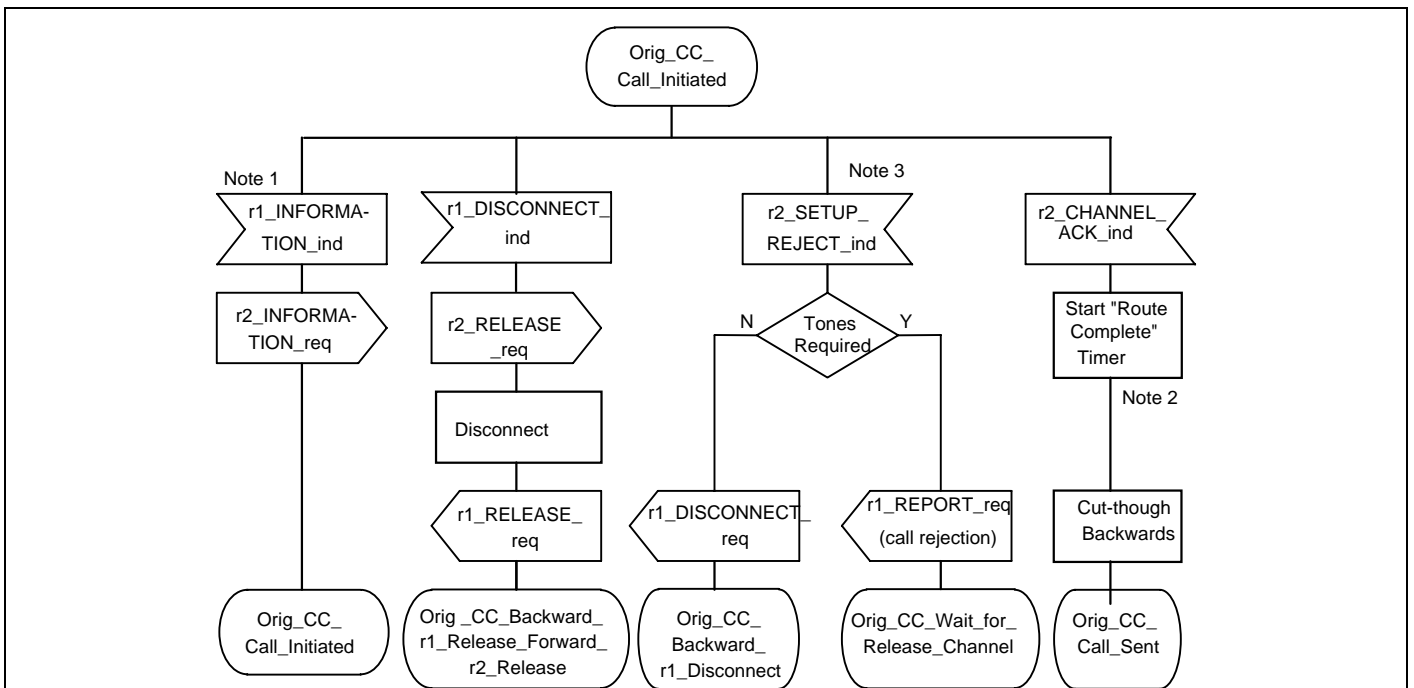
Orig_CC_ Call_Initiated

Note 1

r1_INFORMATION_ind

r2_INFORMATION_req

Orig_CC_ Call_Initiated

r1_DISCONNECT_ ind

r2_RELEASE _req

Disconnect

r1_RELEASE_ req

Orig _CC_Backward_ r1_Release_Forward_ r2_Release

Note 3

r2_SETUP_ REJECT_ind

Tones Required

N

Y

r1_DISCONNECT_ req

Orig_CC_ Backward_ r1_Disconnect

r1_REPORT_req (call rejection)

Orig_CC_Wait_for_ Release_Channel

r2_CHANNEL_ ACK_ind

Start "Route Complete" Timer

Note 2

Cut-though Backwards

Orig_CC_ Call_Sent